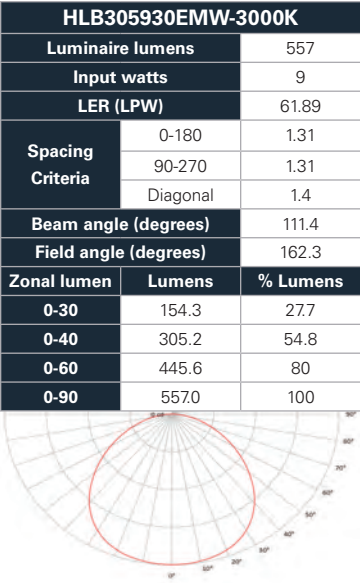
HLB305930EMW-3000K

| Luminaire lumens | | 557 |
|---|---|---|
| Input watts | | 9 |
| LER (LPW) | | 61.89 |
| Spacing Criteria | 0-180 | 1.31 |
| | 90-270 | 1.31 |
| | Diagonal | 1.4 |
| Beam angle (degrees) | | 111.4 |
| Field angle (degrees) | | 162.3 |

| Zonal lumen | Lumens | % Lumens |
|---|---|---|
| 0-30 | 154.3 | 27.7 |
| 0-40 | 305.2 | 54.8 |
| 0-60 | 445.6 | 80 |
| 0-90 | 557.0 | 100 |

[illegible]
90°
80°
70°
60°
50°
40°
30°
20°
10°
0°